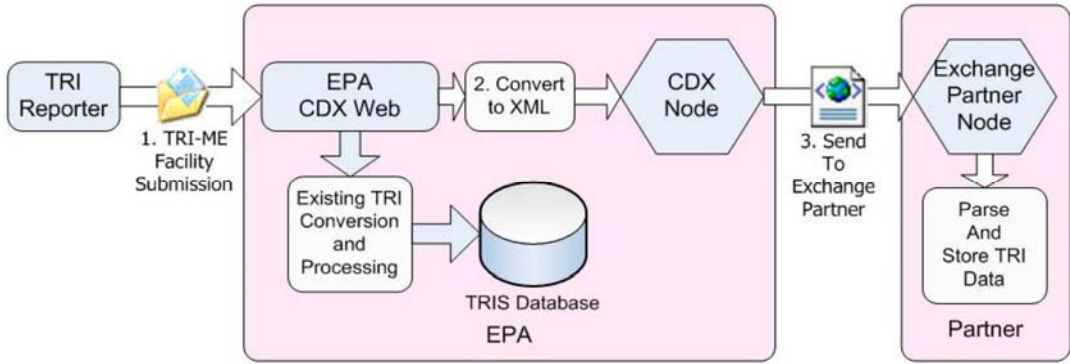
TRI Reporter

1. TRI-ME Facility Submission

EPA CDX Web

2. Convert to XML

CDX Node

Existing TRI Conversion and Processing

TRIS Database

EPA

3. Send To Exchange Partner

Exchange Partner Node

Parse And Store TRI Data

Partner